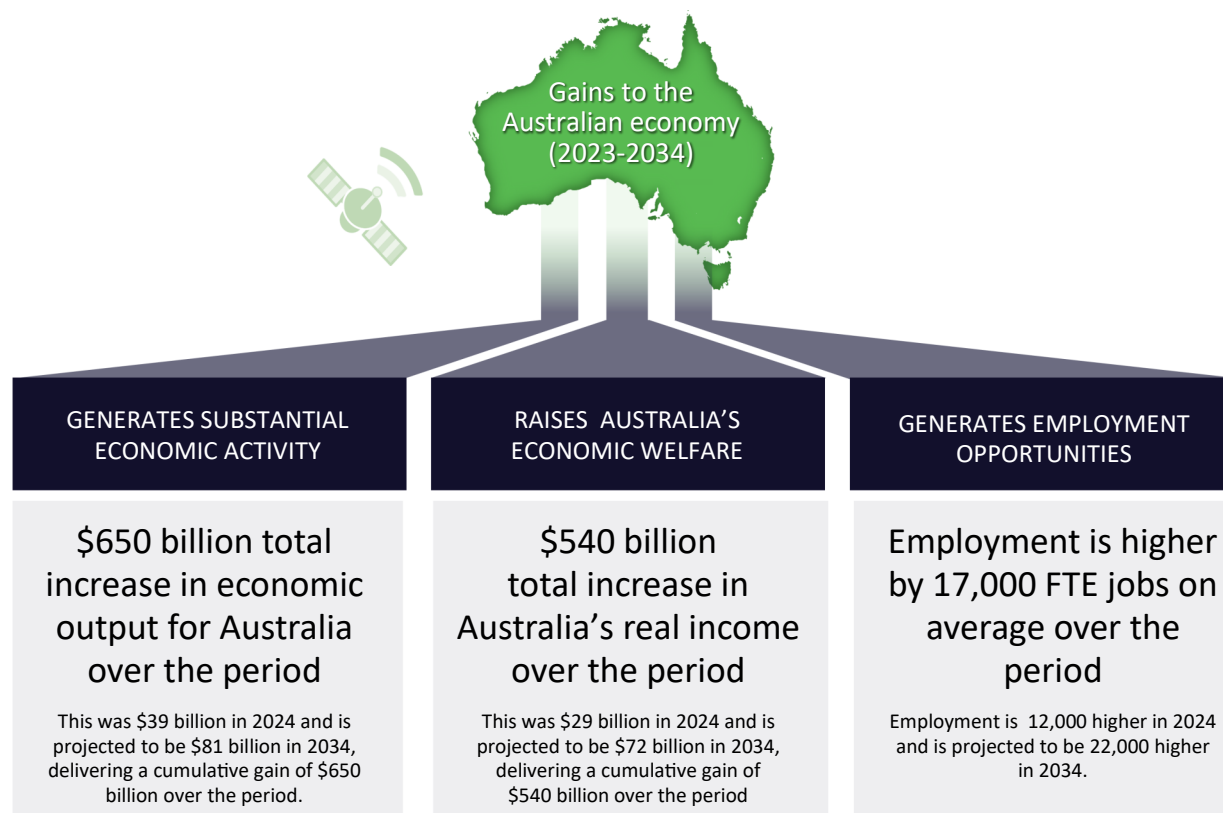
Gains to the Australian economy (2023-2034)

GENERATES SUBSTANTIAL ECONOMIC ACTIVITY

\$650 billion total increase in economic output for Australia over the period

This was \$39 billion in 2024 and is projected to be \$81 billion in 2034, delivering a cumulative gain of \$650 billion over the period.

RAISES AUSTRALIA'S ECONOMIC WELFARE

\$540 billion total increase in Australia's real income over the period

This was \$29 billion in 2024 and is projected to be \$72 billion in 2034, delivering a cumulative gain of \$540 billion over the period

GENERATES EMPLOYMENT OPPORTUNITIES

Employment is higher by 17,000 FTE jobs on average over the period

Employment is 12,000 higher in 2024 and is projected to be 22,000 higher in 2034.